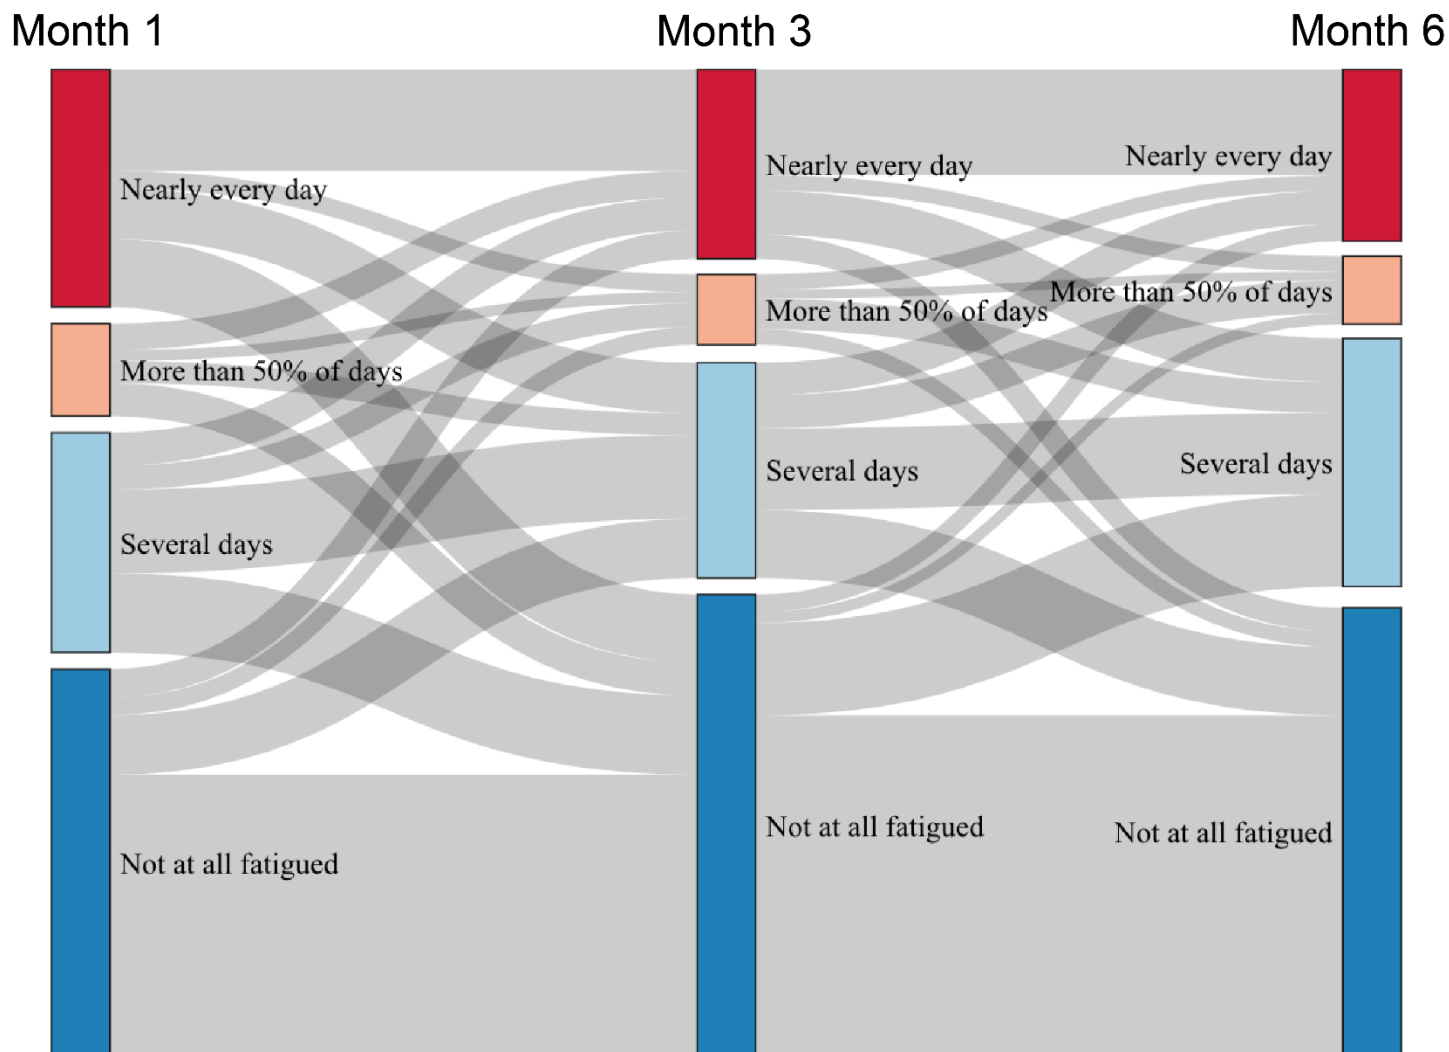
Month 1
Month 3
Month 6

Nearly every day
More than 50% of days
Several days
Not at all fatigued

Nearly every day
More than 50% of days
Several days
Not at all fatigued

Nearly every day
More than 50% of days
Several days
Not at all fatigued